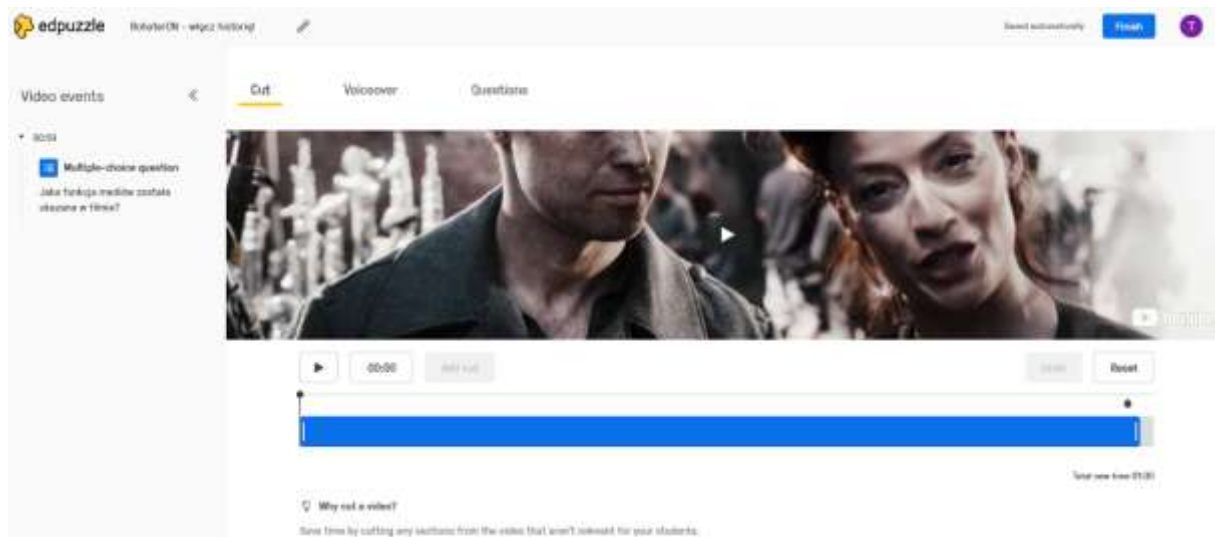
edpuzzle RoboterON - więcej historii

Saved automatically Finish T

Video events

Cut Voiceover Questions

• 00:59

Multiple-choice question
Jaka funkcja mediów została ukazana w filmie?

00:00 Add cut

Undo Reset

Total new time 01:30

Why cut a video?

Save time by cutting any sections from the video that aren't relevant for your students.